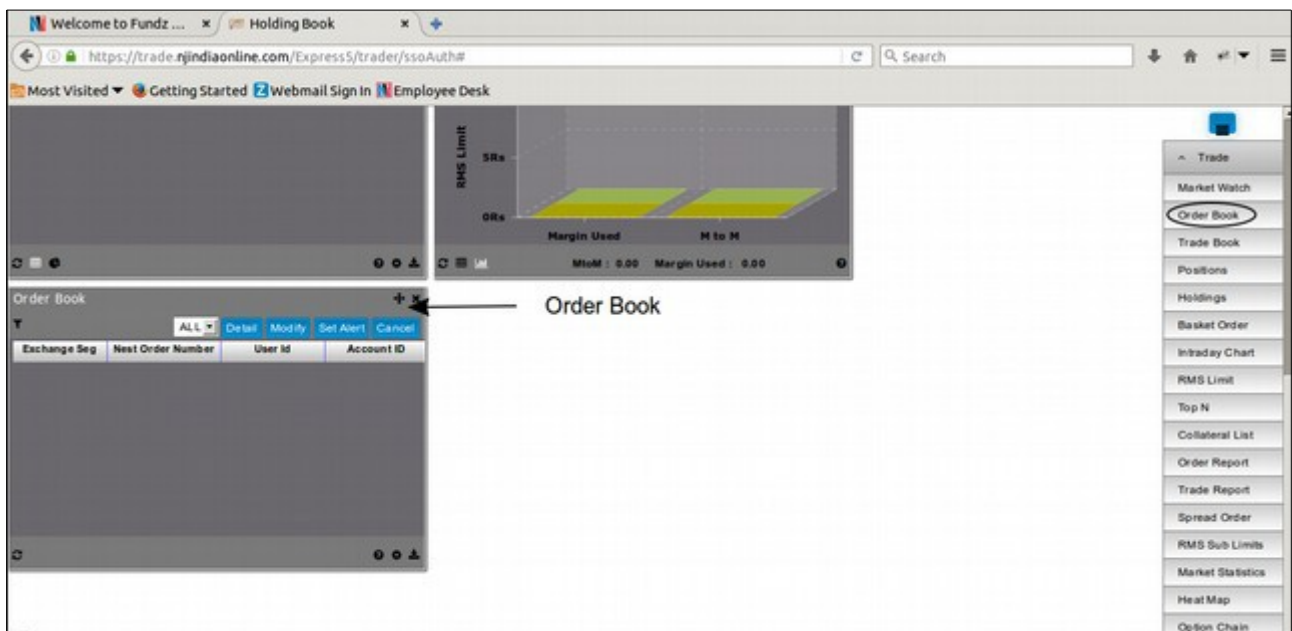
Welcome to Fundz ... ×
Holding Book ×
https://trade.njindiaonline.com/Express5/trader/ssoAuth#
Search
Most Visited ▾ Getting Started Webmail Sign In Employee Desk

RMS Limit
5Rs
0Rs
Margin Used
M to M
MtoM : 0.00 Margin Used : 0.00

Order Book
ALL
Detail
Modify
Set Alert
Cancel

| Exchange Seg | Nest Order Number | User Id | Account ID |
|---|---|---|---|

Order Book

^ Trade
Market Watch
Order Book
Trade Book
Positions
Holdings
Basket Order
Intraday Chart
RMS Limit
Top N
Collateral List
Order Report
Trade Report
Spread Order
RMS Sub Limits
Market Statistics
Heat Map
Option Chain